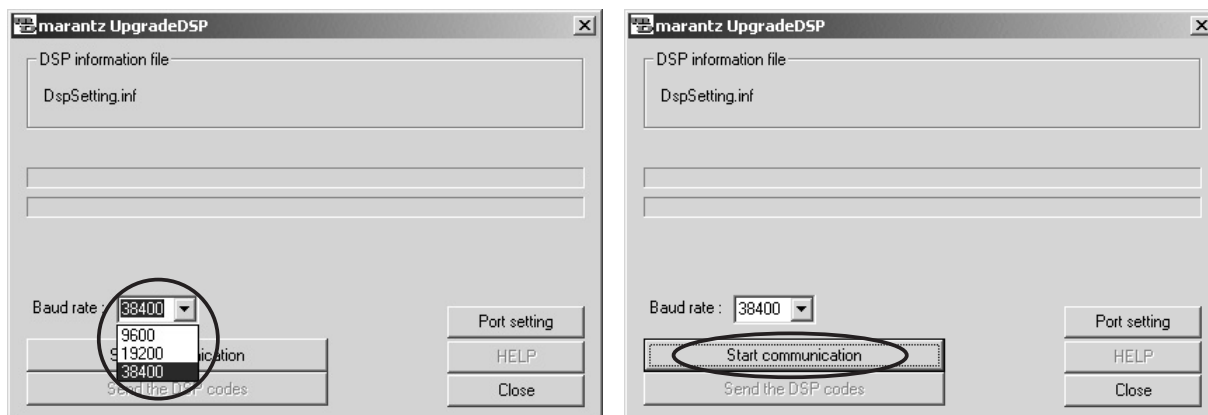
marantz UpgradeDSP

DSP information file

DspSetting.inf

Baud rate : 38400

9600
19200
38400

S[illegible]ication

Send the DS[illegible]P codes

Port setting

HELP

Close

marantz UpgradeDSP

DSP information file

DspSetting.inf

Baud rate : 38400

Start communication

Send the DSP codes

Port setting

HELP

Close